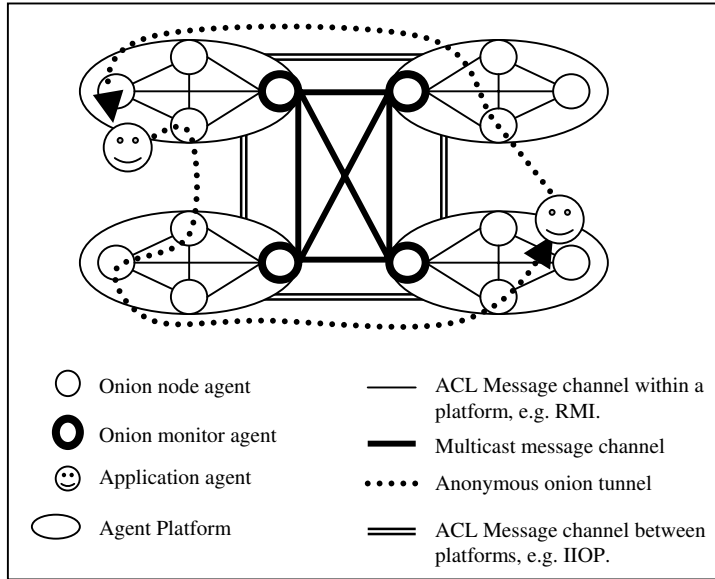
Onion node agent

Onion monitor agent

Application agent

Agent Platform

ACL Message channel within a platform, e.g. RMI.

Multicast message channel

Anonymous onion tunnel

ACL Message channel between platforms, e.g. IIOP.